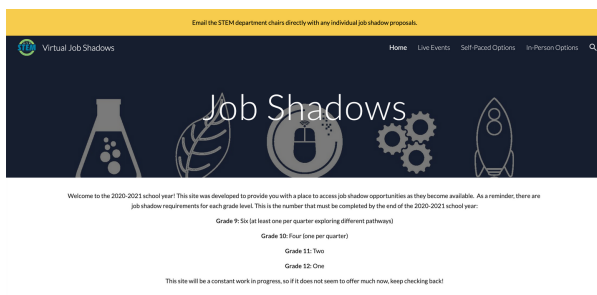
Email the STEM department chairs directly with any individual job shadow proposals.

STEM Virtual Job Shadows

Home Live Events Self-Paced Options In-Person Options

Job Shadows

Welcome to the 2020-2021 school year! This site was developed to provide you with a place to access job shadow opportunities as they become available. As a reminder, there are job shadow requirements for each grade level. This is the number that must be completed by the end of the 2020-2021 school year:

**Grade 9:** Six (at least one per quarter exploring different pathways)

**Grade 10:** Four (one per quarter)

**Grade 11:** Two

**Grade 12:** One

This site will be a constant work in progress, so if it does not seem to offer much now, keep checking back!